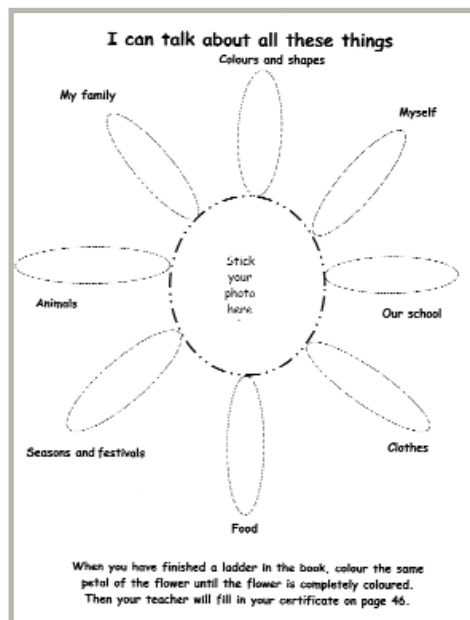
I can talk about all these things

Colours and shapes

My family

Myself

Stick your photo here

Animals

Our school

Seasons and festivals

Clothes

Food

When you have finished a ladder in the book, colour the same petal of the flower until the flower is completely coloured. Then your teacher will fill in your certificate on page 46.